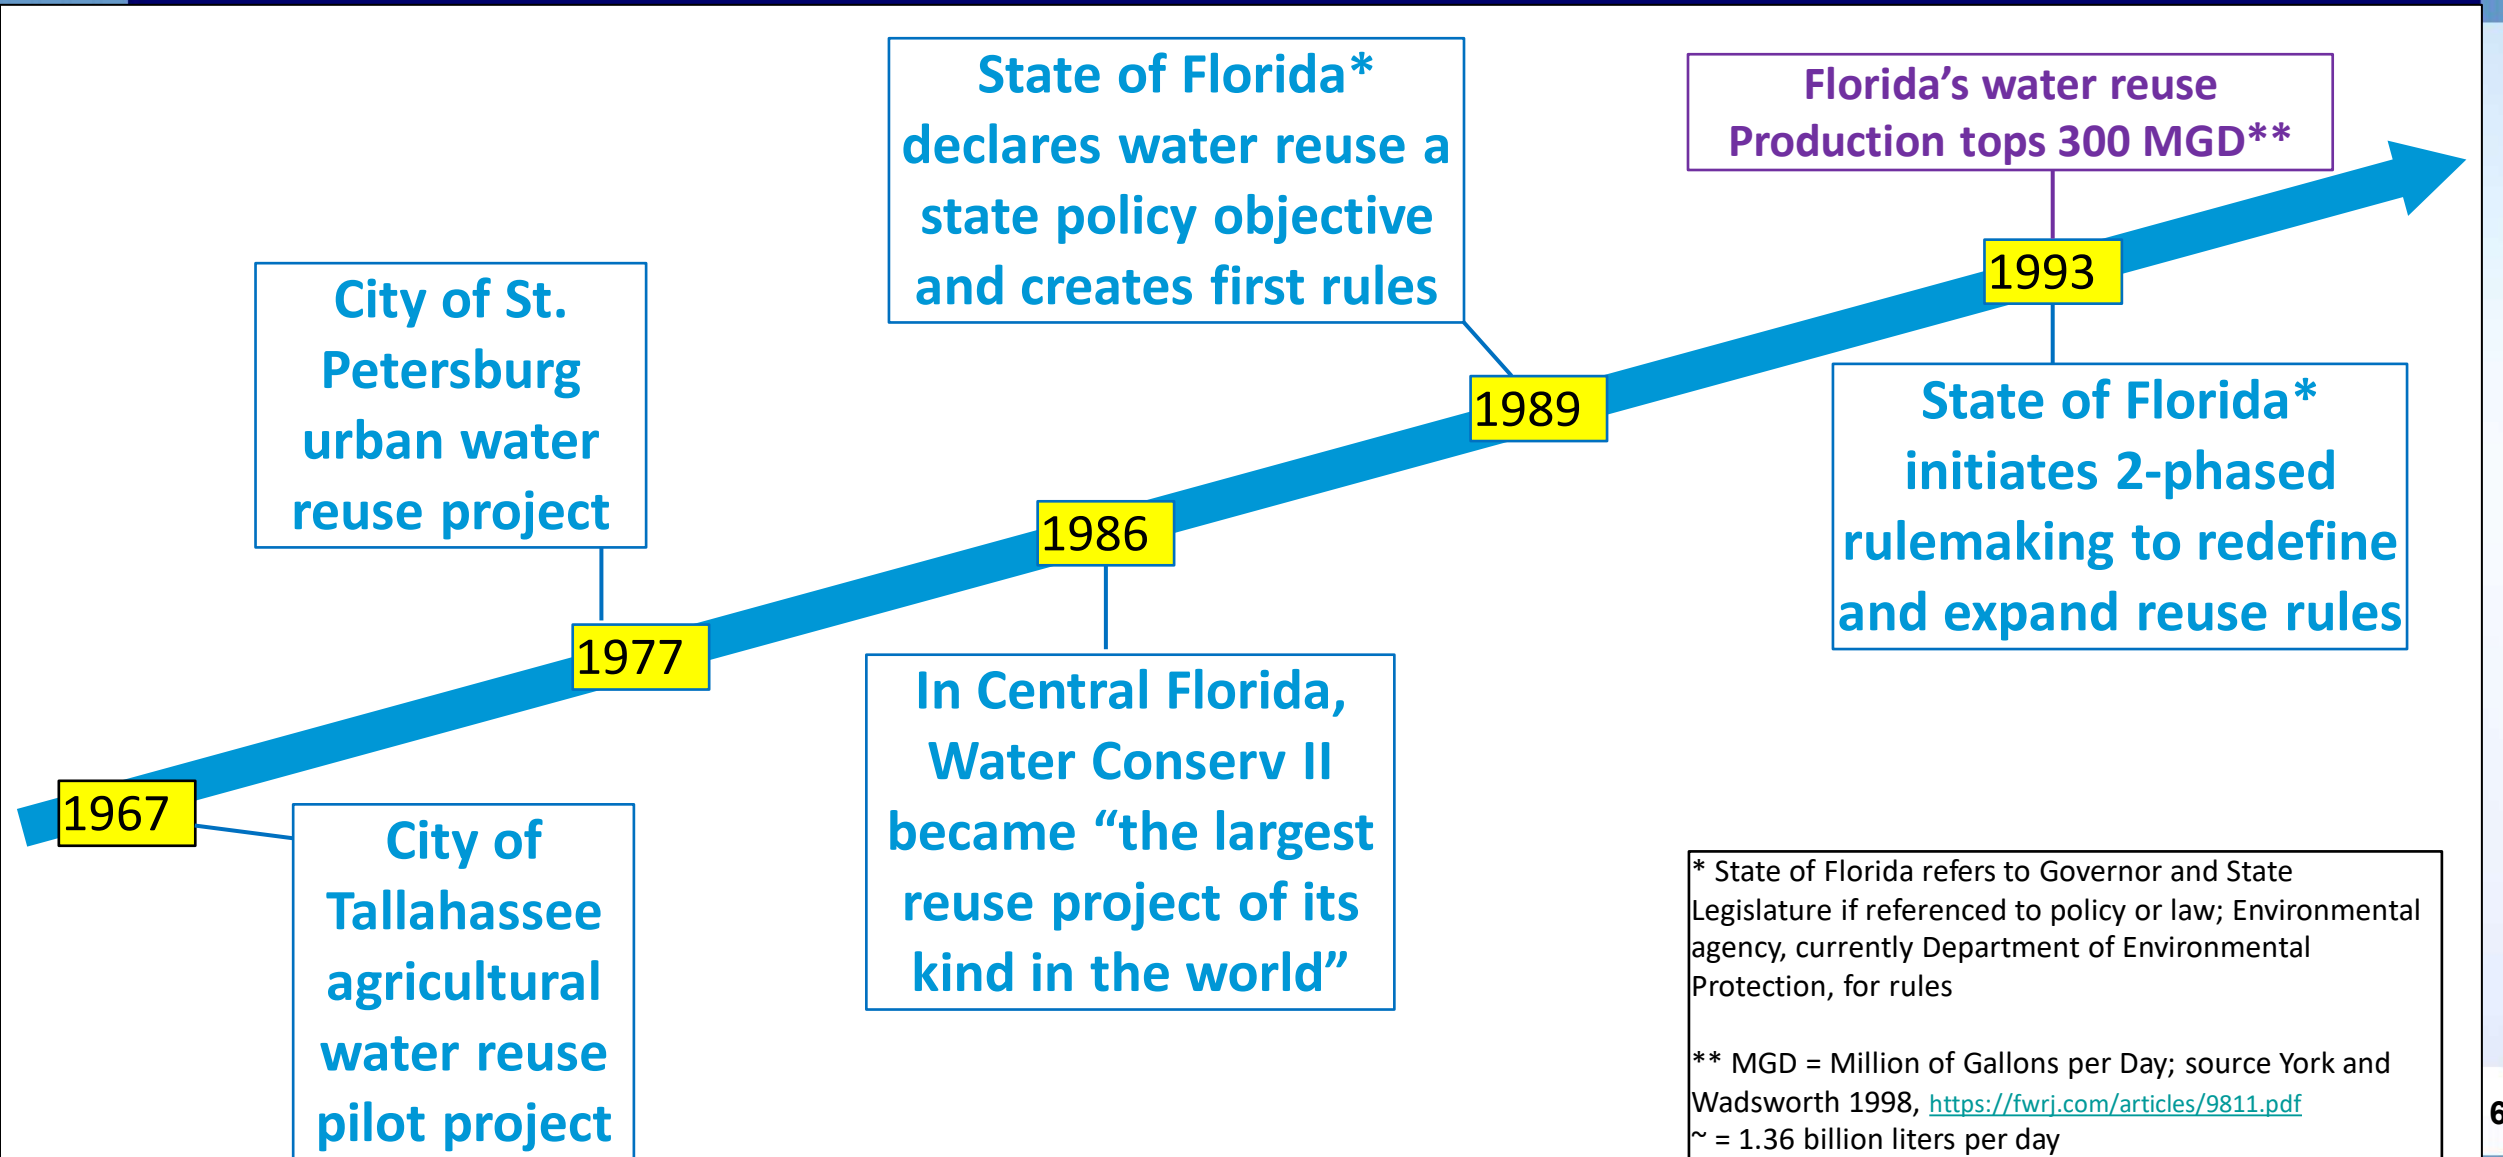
State of Florida* declares water reuse a state policy objective and creates first rules

Florida’s water reuse Production tops 300 MGD**

City of St. Petersburg urban water reuse project

1993

1989

State of Florida* initiates 2-phased rulemaking to redefine and expand reuse rules

1986

1977

In Central Florida, Water Conserv II became “the largest reuse project of its kind in the world”

1967

City of Tallahassee agricultural water reuse pilot project

* State of Florida refers to Governor and State Legislature if referenced to policy or law; Environmental agency, currently Department of Environmental Protection, for rules

** MGD = Million of Gallons per Day; source York and Wadsworth 1998, https://fwrj.com/articles/9811.pdf
~ = 1.36 billion liters per day

6